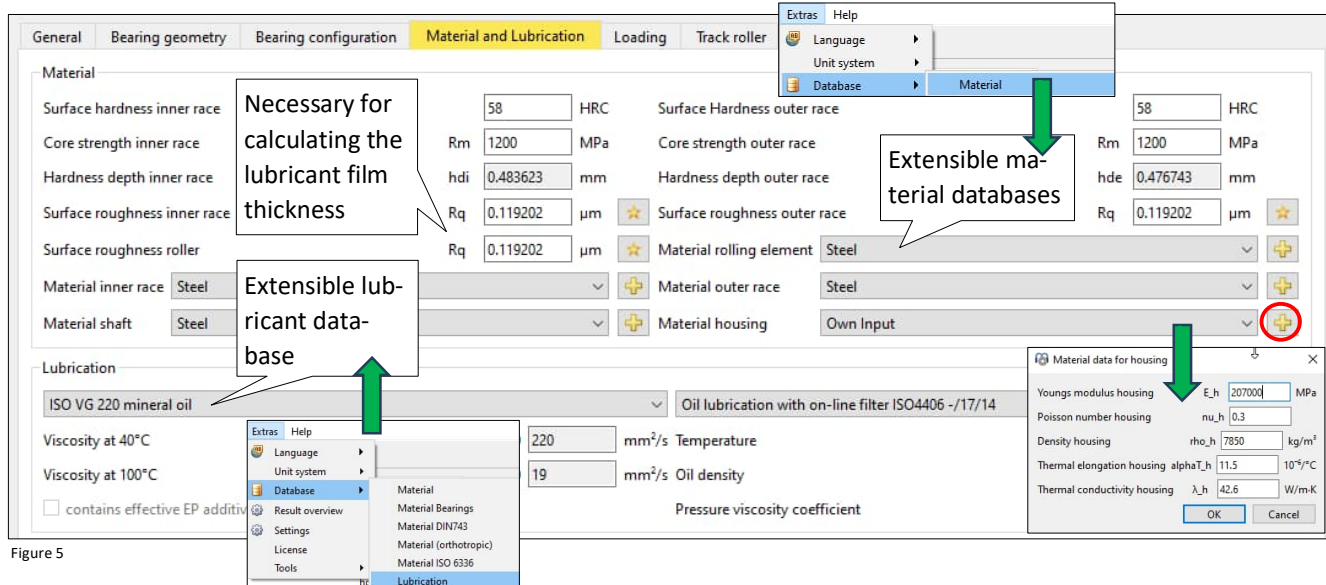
General | Bearing geometry | Bearing configuration | Material and Lubrication | Loading | Track roller

Extras Help
Language
Unit system
Database
Material

Material

Surface hardness inner race 58 HRC
Core strength inner race Rm 1200 MPa
Hardness depth inner race hdi 0.483623 mm
Surface roughness inner race Rq 0.119202 µm
Surface roughness roller Rq 0.119202 µm
Material inner race Steel
Material shaft Steel

Surface Hardness outer race 58 HRC
Core strength outer race Rm 1200 MPa
Hardness depth outer race hde 0.476743 mm
Surface roughness outer race Rq 0.119202 µm
Material rolling element Steel
Material outer race Steel
Material housing Own Input

Necessary for calculating the lubricant film thickness

Extensible material databases

Extensible lubricant database

Lubrication

ISO VG 220 mineral oil
Oil lubrication with on-line filter ISO4406 -/17/14

Viscosity at 40°C 220 mm²/s Temperature
Viscosity at 100°C 19 mm²/s Oil density
contains effective EP additiv
Pressure viscosity coefficient

Extras Help
Language
Unit system
Database
Result overview
Settings
License
Tools

Material
Material Bearings
Material DIN743
Material (orthotropic)
Material ISO 6336
Lubrication

Material data for housing
Youngs modulus housing E_h 207000 MPa
Poisson number housing nu_h 0.3
Density housing rho_h 7850 kg/m³
Thermal elongation housing alphaT_h 11.5 $10^{-6}$/°C
Thermal conductivity housing λ_h 42.6 W/m·K
OK Cancel

Figure 5